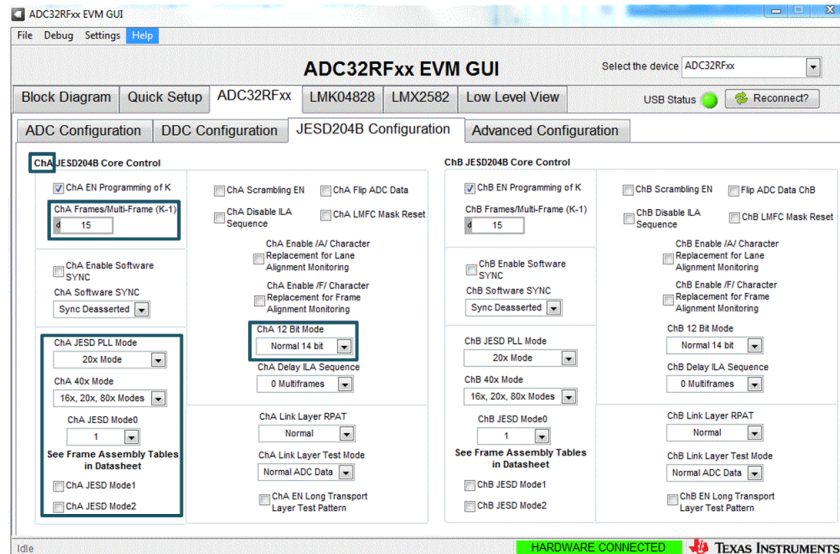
ADC32RFxx EVM GUI

File Debug Settings Help

ADC32RFxx EVM GUI

Select the device ADC32RFxx

Block Diagram | Quick Setup | ADC32RFxx | LMK04828 | LMX2582 | Low Level View

USB Status Reconnect?

ADC Configuration | DDC Configuration | JESD204B Configuration | Advanced Configuration

ChA JESD204B Core Control

ChA EN Programming of K

ChA Frames/Multi-Frame (K-1)
d 15

ChA Scrambling EN
ChA Flip ADC Data
ChA Disable ILA Sequence
ChA LMFC Mask Reset

ChA Enable /A/ Character Replacement for Lane Alignment Monitoring

ChA Enable Software SYNC

ChA Software SYNC
Sync Deasserted

ChA Enable /F/ Character Replacement for Frame Alignment Monitoring

ChA 12 Bit Mode
Normal 14 bit

ChA JESD PLL Mode
20x Mode

ChA Delay ILA Sequence
0 Multiframes

ChA 40x Mode
16x, 20x, 80x Modes

ChA JESD Mode0
1

See Frame Assembly Tables in Datasheet

ChA JESD Mode1

ChA JESD Mode2

ChA Link Layer RPAT
Normal

ChA Link Layer Test Mode
Normal ADC Data

ChA EN Long Transport Layer Test Pattern

ChB JESD204B Core Control

ChB EN Programming of K

ChB Frames/Multi-Frame (K-1)
d 15

ChB Scrambling EN
Flip ADC Data ChB
ChB Disable ILA Sequence
ChB LMFC Mask Reset

ChB Enable /A/ Character Replacement for Lane Alignment Monitoring

ChB Enable Software SYNC

ChB Software SYNC
Sync Deasserted

ChB Enable /F/ Character Replacement for Frame Alignment Monitoring

ChB 12 Bit Mode
Normal 14 bit

ChB JESD PLL Mode
20x Mode

ChB Delay ILA Sequence
0 Multiframes

ChB 40x Mode
16x, 20x, 80x Modes

ChB JESD Mode0
1

See Frame Assembly Tables in Datasheet

ChB JESD Mode1

ChB JESD Mode2

ChB Link Layer RPAT
Normal

ChB Link Layer Test Mode
Normal ADC Data

ChB EN Long Transport Layer Test Pattern

Idle

HARDWARE CONNECTED

TEXAS INSTRUMENTS